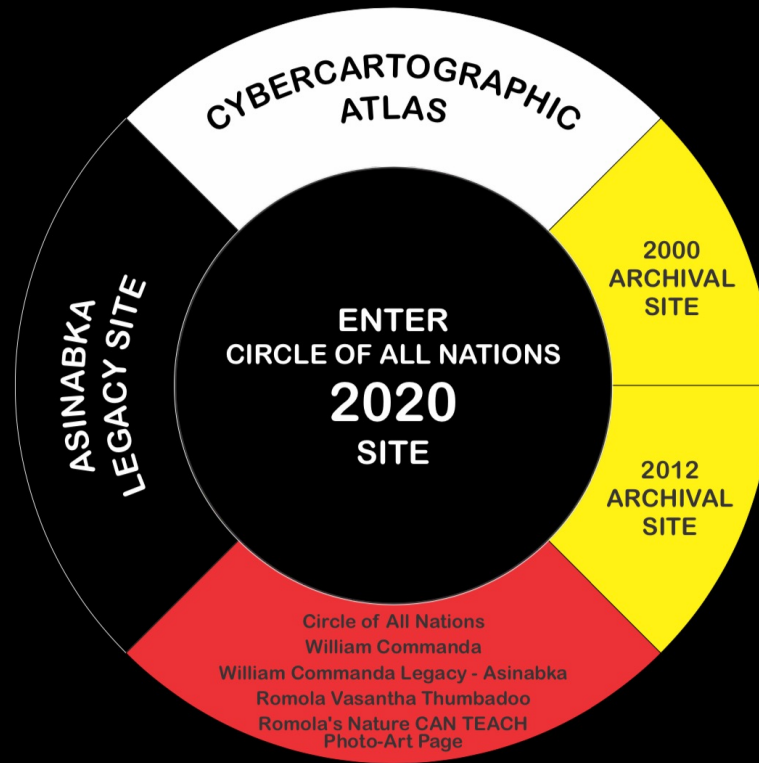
CYBERCARTOGRAPHIC ATLAS

ASINABKA LEGACY SITE

ENTER
CIRCLE OF ALL NATIONS
2020
SITE

2000
ARCHIVAL
SITE

2012
ARCHIVAL
SITE

Circle of All Nations
William Commanda
William Commanda Legacy - Asinabka
Romola Vasantha Thumbadoo
Romola's Nature CAN TEACH Photo-Art Page